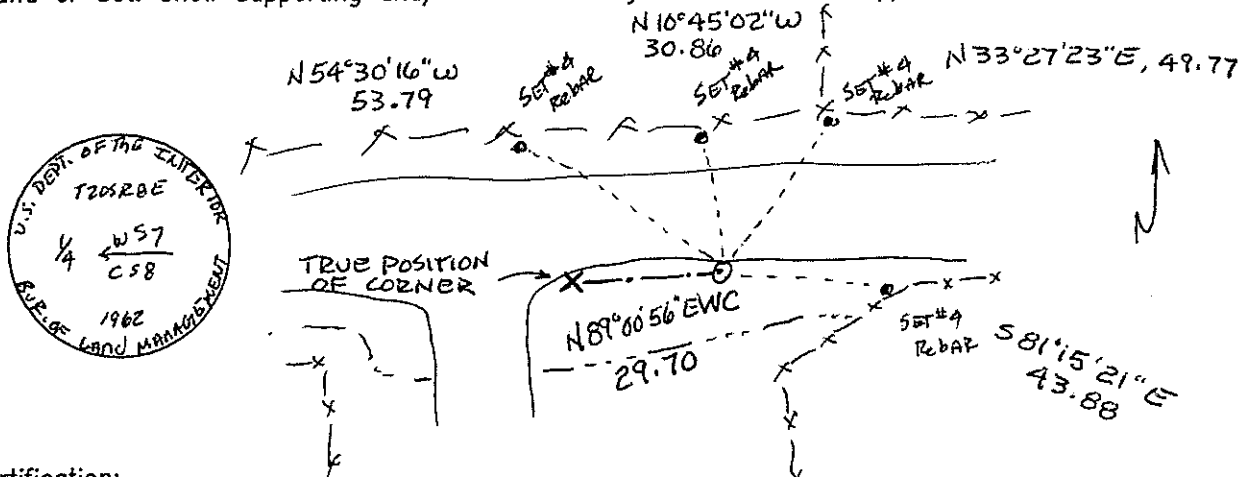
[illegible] or both show supporting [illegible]

N10°45'02"W
30.86

N54°30'16"W
53.79

SET #4 Rebar

SET #4 Rebar

SET #4 Rebar

N33°27'23"E, 49.77

U.S. DEPT. OF THE INTERIOR
T20SR8E
¼ ←W57 C58
1962
BUR. OF LAND MANAGEMENT

TRUE POSITION OF CORNER

N89°00'56"EWC
29.70

SET #4 Rebar

S81°15'21"E
43.88

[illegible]rtification: